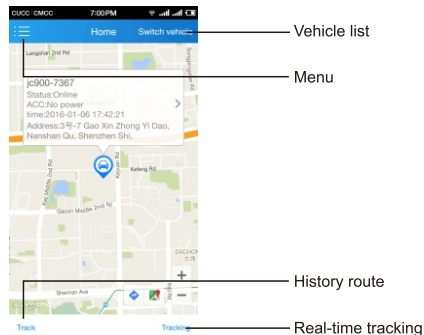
CUCC CMCC 7:00PM

Home Switch vehicle

Vehicle list

Menu

Langshan 2nd Rd

jc900-7367
Status:Online
ACC:No power
time:2016-01-06 17:42:21
Address:3号-7 Gao Xin Zhong Yi Dao, Nanshan Qu, Shenzhen Shi,

Keyuan Rd

Kefeng Rd

Gaoxin Middle 3rd Rd

DACHONG 大冲

Shennan Ave

History route

Track

Tracking

Real-time tracking